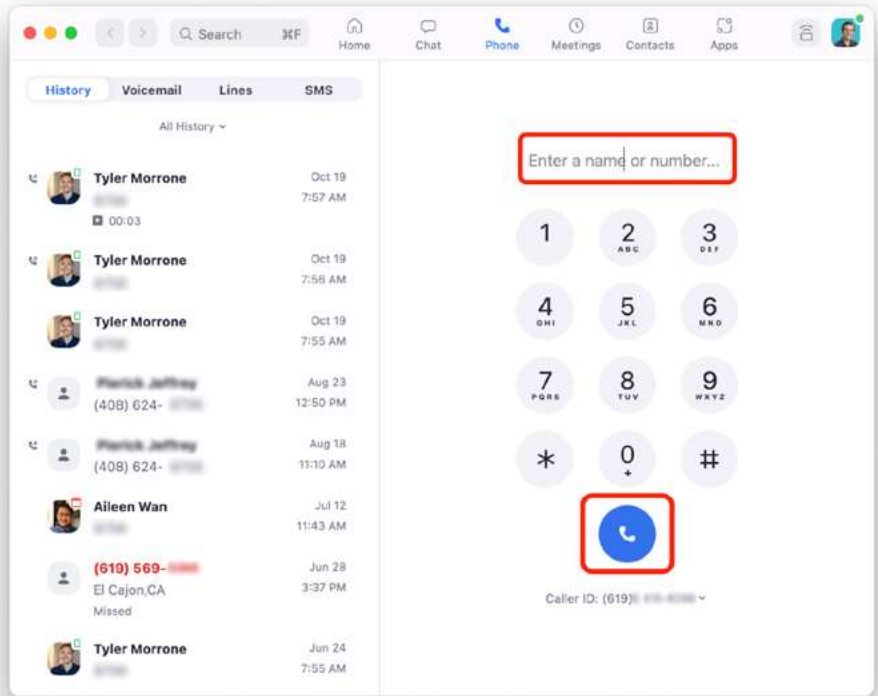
Search ⌘F

Home Chat Phone Meetings Contacts Apps

History Voicemail Lines SMS

All History

Tyler Morrone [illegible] Oct 19 7:57 AM
00:03

Tyler Morrone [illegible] Oct 19 7:56 AM

Tyler Morrone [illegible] Oct 19 7:55 AM

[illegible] (408) 624-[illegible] Aug 23 12:50 PM

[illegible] (408) 624-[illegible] Aug 18 11:10 AM

Aileen Wan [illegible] Jul 12 11:43 AM

(619) 569-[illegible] El Cajon,CA Missed Jun 28 3:37 PM

Tyler Morrone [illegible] Jun 24 7:55 AM

Enter a name or number...

1
2 ABC
3 DEF
4 GHI
5 JKL
6 MNO
7 PQRS
8 TUV
9 WXYZ
*
0 +
#

Caller ID: (619)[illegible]